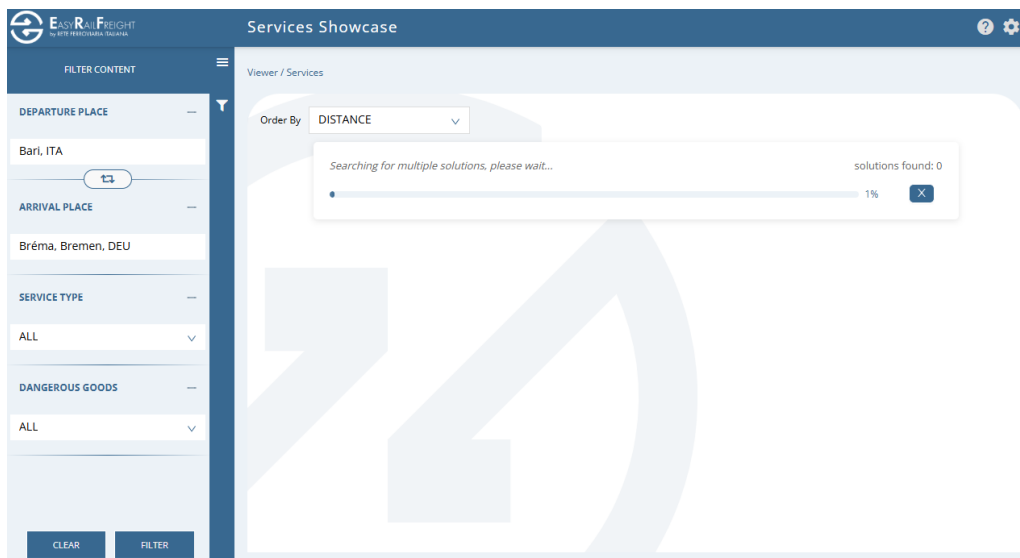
EasyRailFreight
by RETE FERROVIARIA ITALIANA

Services Showcase

FILTER CONTENT

Viewer / Services

DEPARTURE PLACE

Bari, ITA

ARRIVAL PLACE

Bréma, Bremen, DEU

SERVICE TYPE

ALL

DANGEROUS GOODS

ALL

CLEAR

FILTER

Order By DISTANCE

Searching for multiple solutions, please wait...

solutions found: 0

1%

X